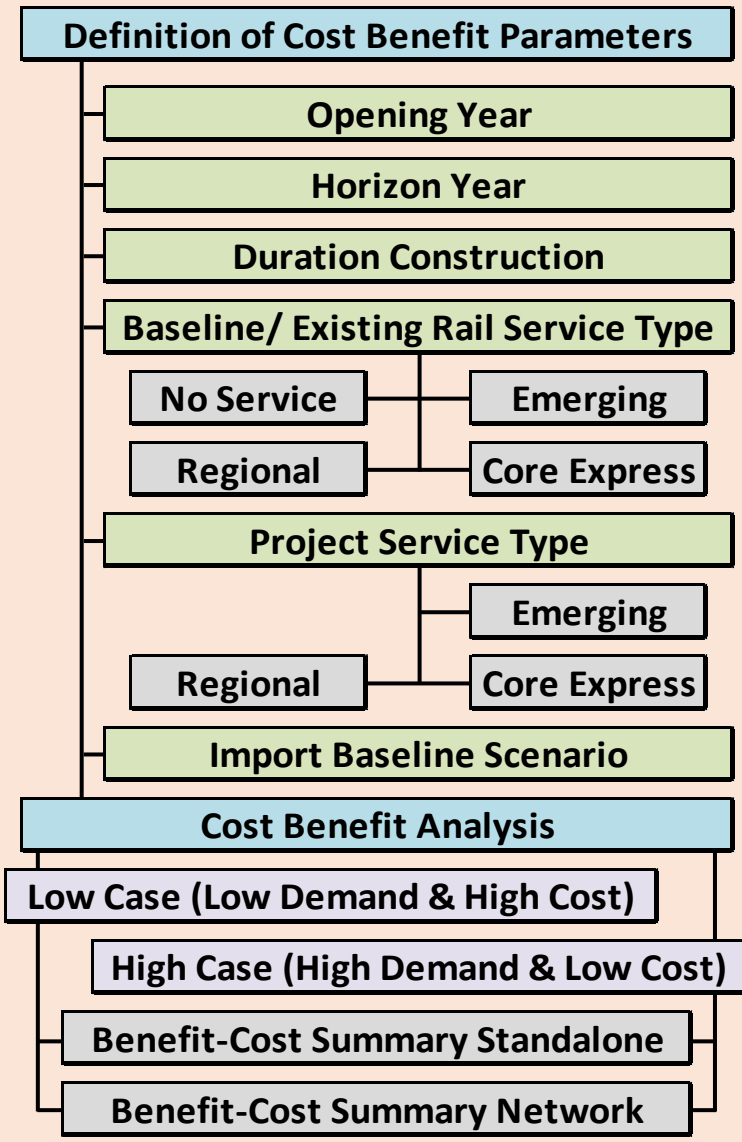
Definition of Cost Benefit Parameters

Opening Year

Horizon Year

Duration Construction

Baseline/ Existing Rail Service Type

No Service

Emerging

Regional

Core Express

Project Service Type

Emerging

Regional

Core Express

Import Baseline Scenario

Cost Benefit Analysis

Low Case (Low Demand & High Cost)

High Case (High Demand & Low Cost)

Benefit-Cost Summary Standalone

Benefit-Cost Summary Network